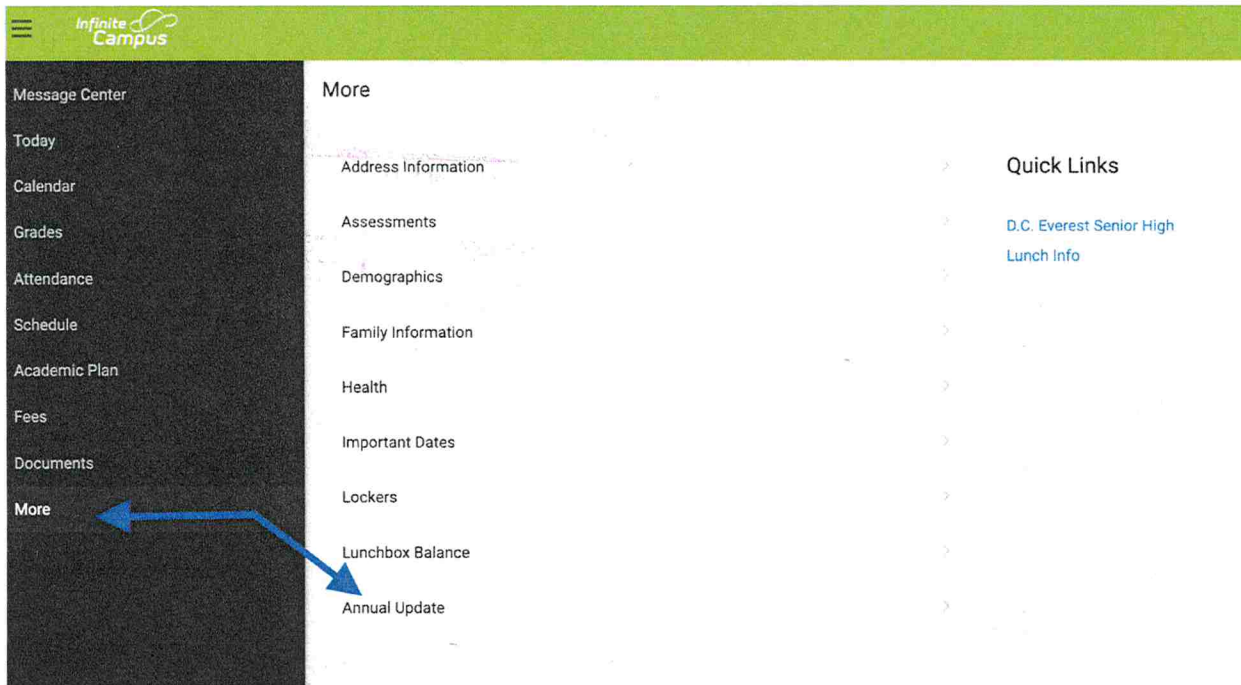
Infinite Campus

Message Center
Today
Calendar
Grades
Attendance
Schedule
Academic Plan
Fees
Documents
More

More

Address Information
Assessments
Demographics
Family Information
Health
Important Dates
Lockers
Lunchbox Balance
Annual Update

Quick Links

D.C. Everest Senior High
Lunch Info